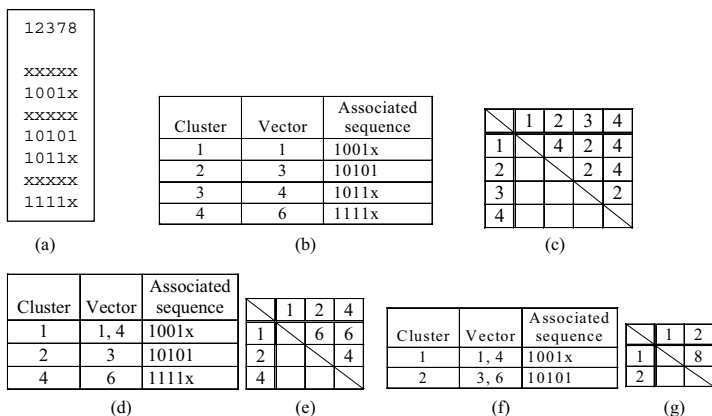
12378

xxxxx
1001x
xxxxx
10101
1011x
xxxxx
1111x

(a)

| Cluster | Vector | Associated sequence |
|---|---|---|
| 1 | 1 | 1001x |
| 2 | 3 | 10101 |
| 3 | 4 | 1011x |
| 4 | 6 | 1111x |

(b)

| | 1 | 2 | 3 | 4 |
|---|---|---|---|---|
| 1 | | 4 | 2 | 4 |
| 2 | | | 2 | 4 |
| 3 | | | | 2 |
| 4 | | | | |

(c)

| Cluster | Vector | Associated sequence |
|---|---|---|
| 1 | 1, 4 | 1001x |
| 2 | 3 | 10101 |
| 4 | 6 | 1111x |

(d)

| | 1 | 2 | 4 |
|---|---|---|---|
| 1 | | 6 | 6 |
| 2 | | | 4 |
| 4 | | | |

(e)

| Cluster | Vector | Associated sequence |
|---|---|---|
| 1 | 1, 4 | 1001x |
| 2 | 3, 6 | 10101 |

(f)

| | 1 | 2 |
|---|---|---|
| 1 | | 8 |
| 2 | | |

(g)